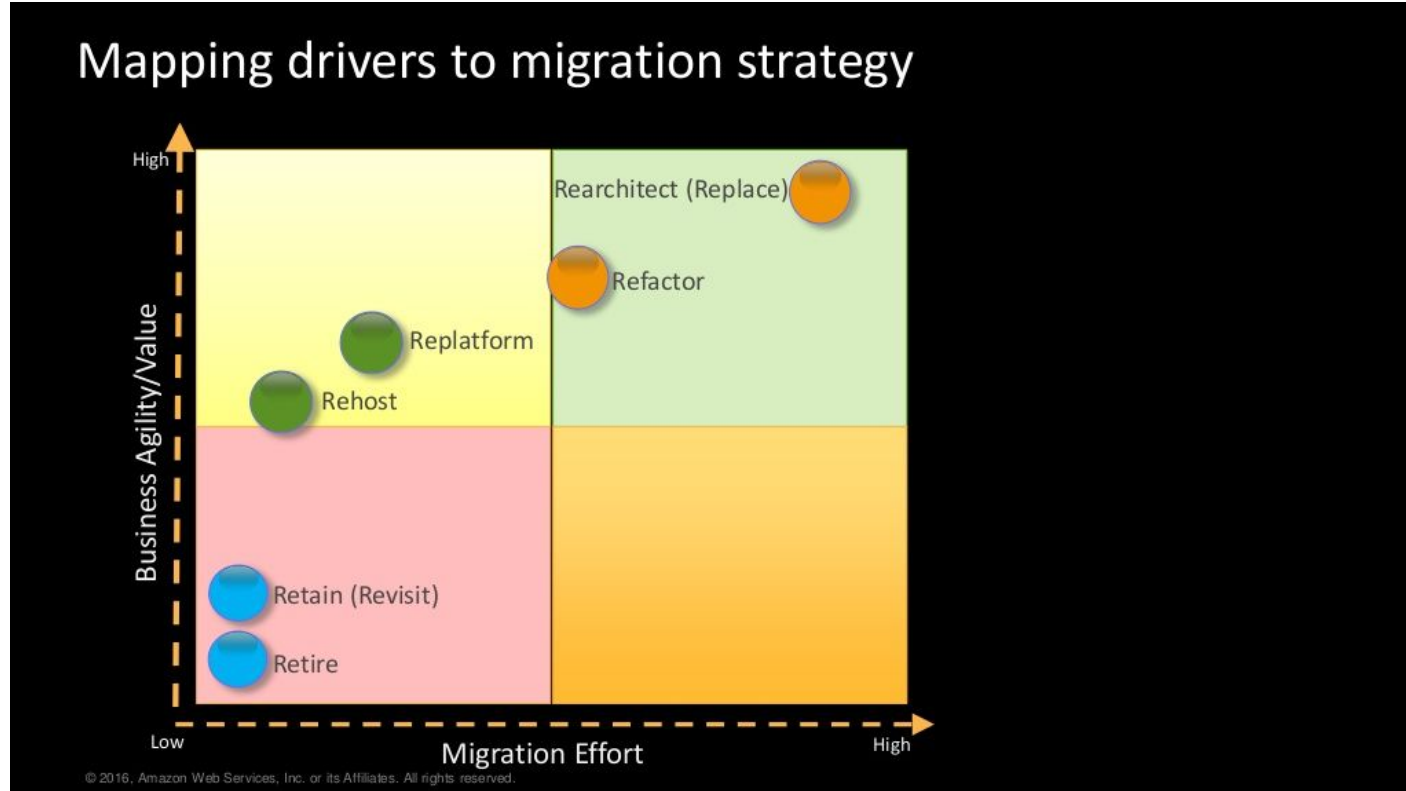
Mapping drivers to migration strategy

High

Business Agility/Value

Rearchitect (Replace)

Refactor

Replatform

Rehost

Retain (Revisit)

Retire

Low

Migration Effort

High

© 2016, Amazon Web Services, Inc. or its Affiliates. All rights reserved.